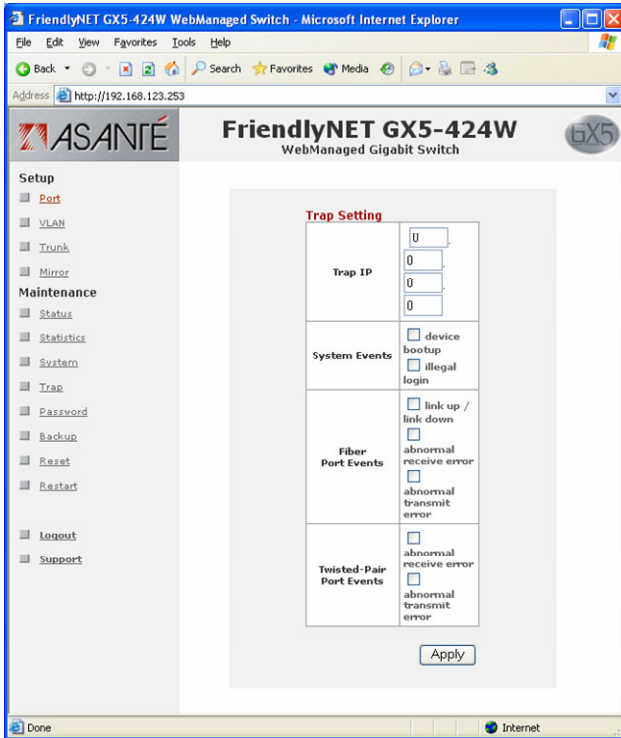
FriendlyNET GX5-424W WebManaged Switch - Microsoft Internet Explorer

File Edit View Favorites Tools Help

Back Search Favorites Media

Address http://192.168.123.253

ASANTÉ

FriendlyNET GX5-424W
WebManaged Gigabit Switch

GX5

Setup
Port
VLAN
Trunk
Mirror
Maintenance
Status
Statistics
System
Trap
Password
Backup
Reset
Restart

Logout
Support

Trap Setting

| | |
|---|---|
| Trap IP | 0 . 0 . 0 . 0 |
| System Events | device bootup; illegal login |
| Fiber Port Events | link up / link down; abnormal receive error; abnormal transmit error |
| Twisted-Pair Port Events | abnormal receive error; abnormal transmit error |

Apply

Done

Internet